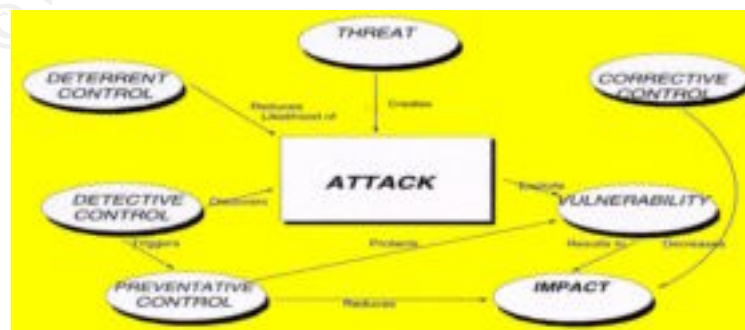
THREAT

DETERRENT CONTROL

CORRECTIVE CONTROL

Reduces Likelihood of

Creates

ATTACK

DETECTIVE CONTROL

Discovers

Exploits

VULNERABILITY

Triggers

Protects

Results In

Decreases

PREVENTATIVE CONTROL

Reduces

IMPACT